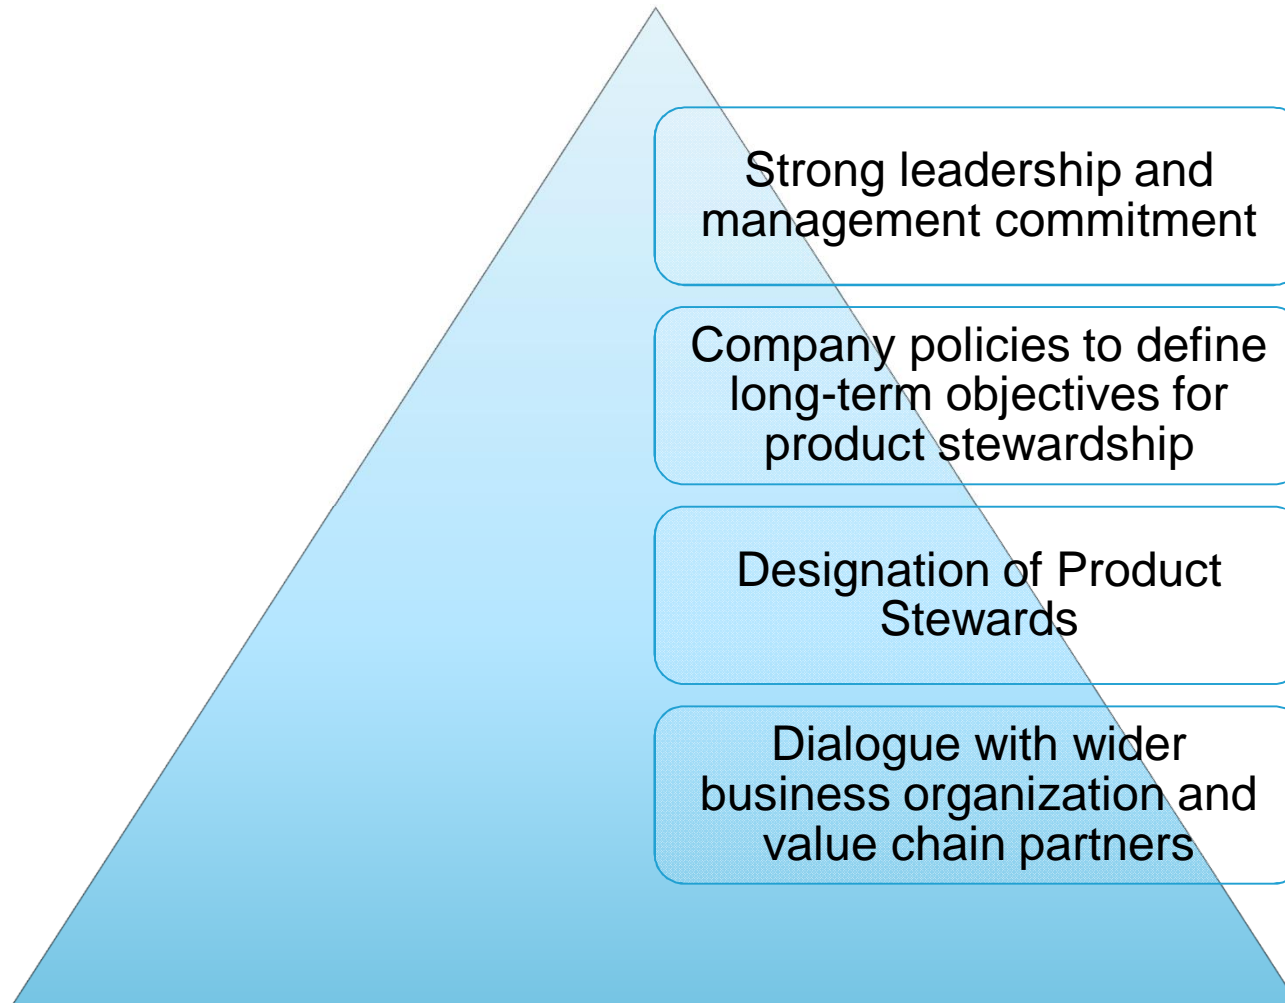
Strong leadership and management commitment

Company policies to define long-term objectives for product stewardship

Designation of Product Stewards

Dialogue with wider business organization and value chain partners